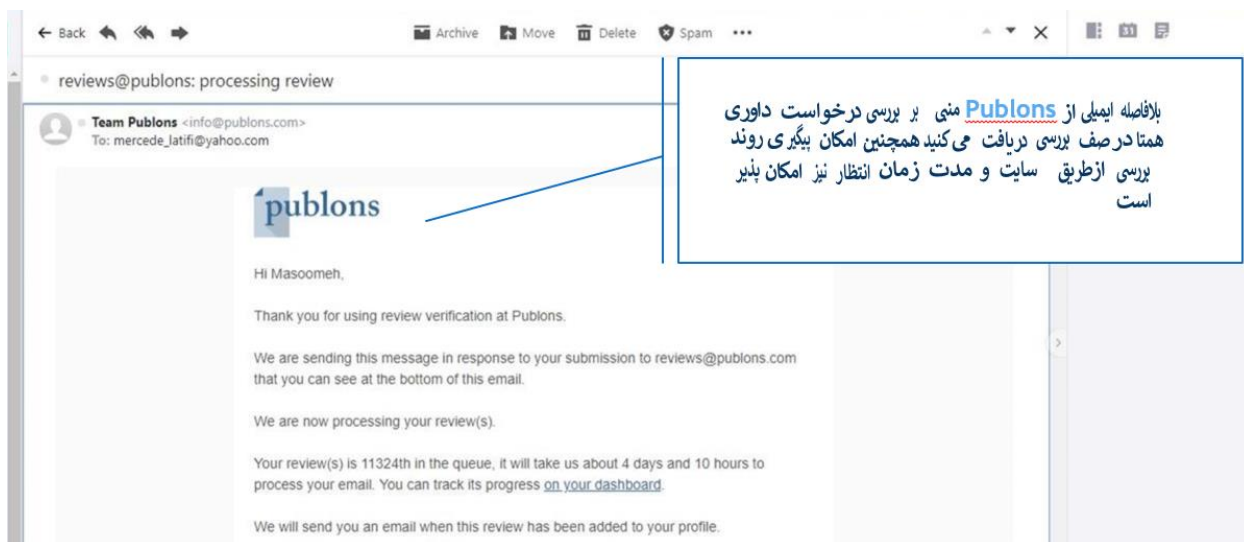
← Back Archive Move Delete Spam •••

reviews@publons: processing review

Team Publons <info@publons.com>
To: mercede_latifi@yahoo.com

بلافاصله ایمیلی از Publons مبنی بر بررسی درخواست داوری همتا در صف بررسی دریافت می‌کنید همچنین امکان پیگیری روند بررسی ازطریق سایت و مدت زمان انتظار نیز امکان پذیر است

publons

Hi Masoomeh,

Thank you for using review verification at Publons.

We are sending this message in response to your submission to reviews@publons.com that you can see at the bottom of this email.

We are now processing your review(s).

Your review(s) is 11324th in the queue, it will take us about 4 days and 10 hours to process your email. You can track its progress on your dashboard.

We will send you an email when this review has been added to your profile.